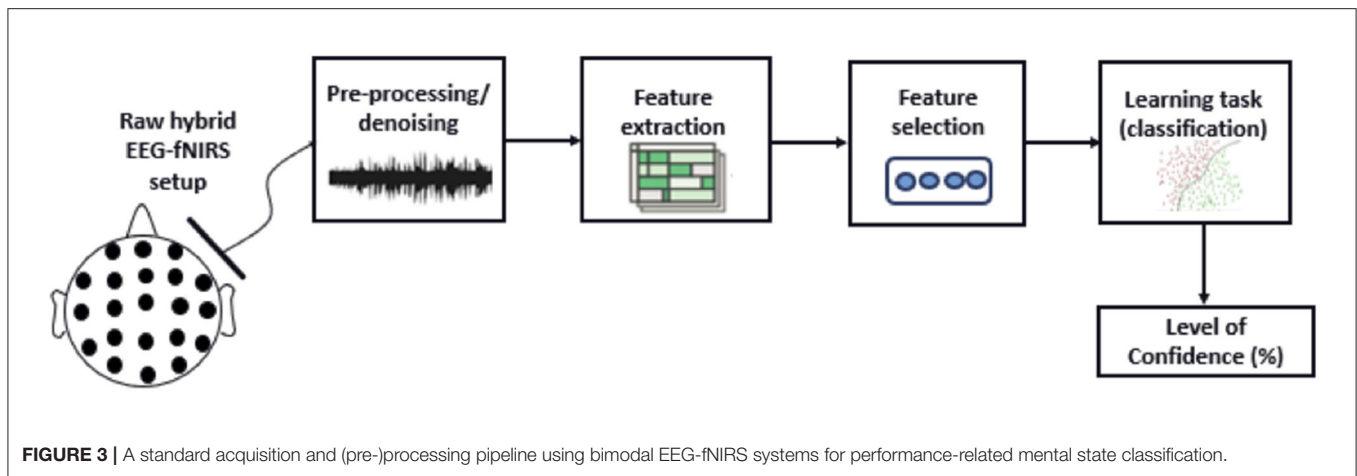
Raw hybrid EEG-fNIRS setup

Pre-processing/ denoising

Feature extraction

Feature selection

Learning task (classification)

Level of Confidence (%)

FIGURE 3 | A standard acquisition and (pre-)processing pipeline using bimodal EEG-fNIRS systems for performance-related mental state classification.